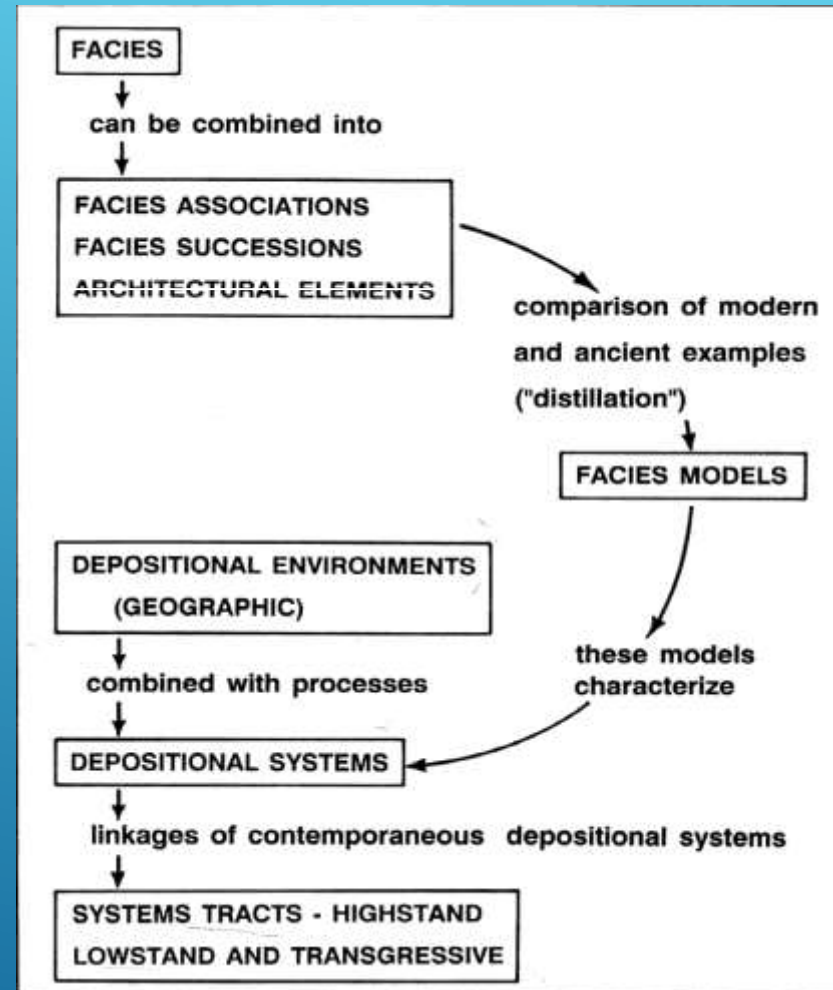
FACIES

can be combined into

FACIES ASSOCIATIONS
FACIES SUCCESSIONS
ARCHITECTURAL ELEMENTS

comparison of modern and ancient examples ("distillation")

FACIES MODELS

DEPOSITIONAL ENVIRONMENTS (GEOGRAPHIC)

combined with processes

these models characterize

DEPOSITIONAL SYSTEMS

linkages of contemporaneous depositional systems

SYSTEMS TRACTS - HIGHSTAND LOWSTAND AND TRANSGRESSIVE